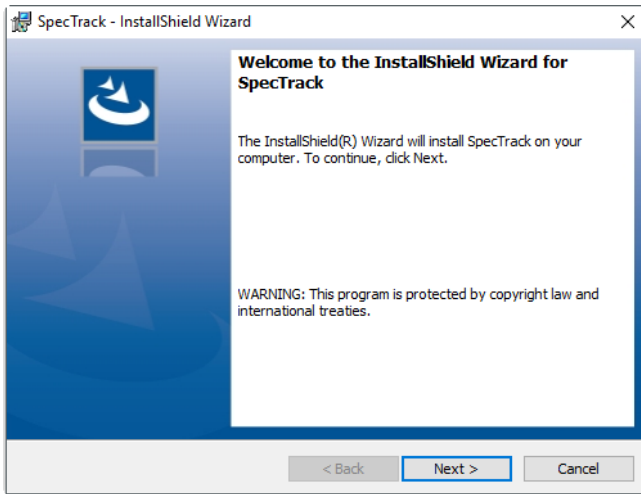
SpecTrack - InstallShield Wizard

×

Welcome to the InstallShield Wizard for SpecTrack

The InstallShield(R) Wizard will install SpecTrack on your computer. To continue, click Next.

WARNING: This program is protected by copyright law and international treaties.

< Back

Next >

Cancel